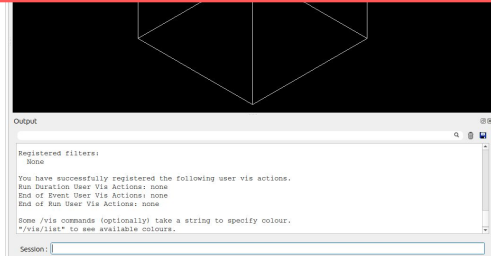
Output

Registered filters:
  None

You have successfully registered the following user vis actions.
Run Duration User Vis Actions: none
End of Event User Vis Actions: none
End of Run User Vis Actions: none

Some /vis commands (optionally) take a string to specify colour.
"/vis/list" to see available colours.

Session :